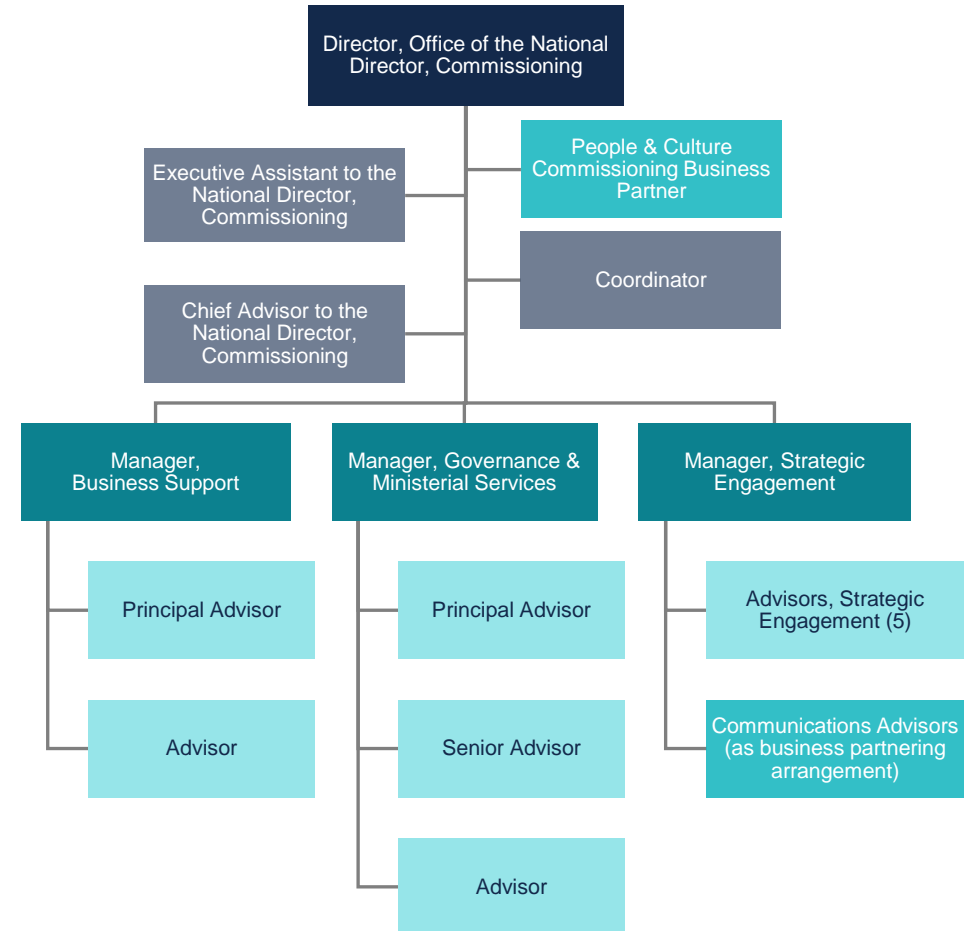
Director, Office of the National Director, Commissioning

Executive Assistant to the National Director, Commissioning

People & Culture Commissioning Business Partner

Coordinator

Chief Advisor to the National Director, Commissioning

Manager, Business Support

Principal Advisor

Advisor

Manager, Governance & Ministerial Services

Principal Advisor

Senior Advisor

Advisor

Manager, Strategic Engagement

Advisors, Strategic Engagement (5)

Communications Advisors (as business partnering arrangement)